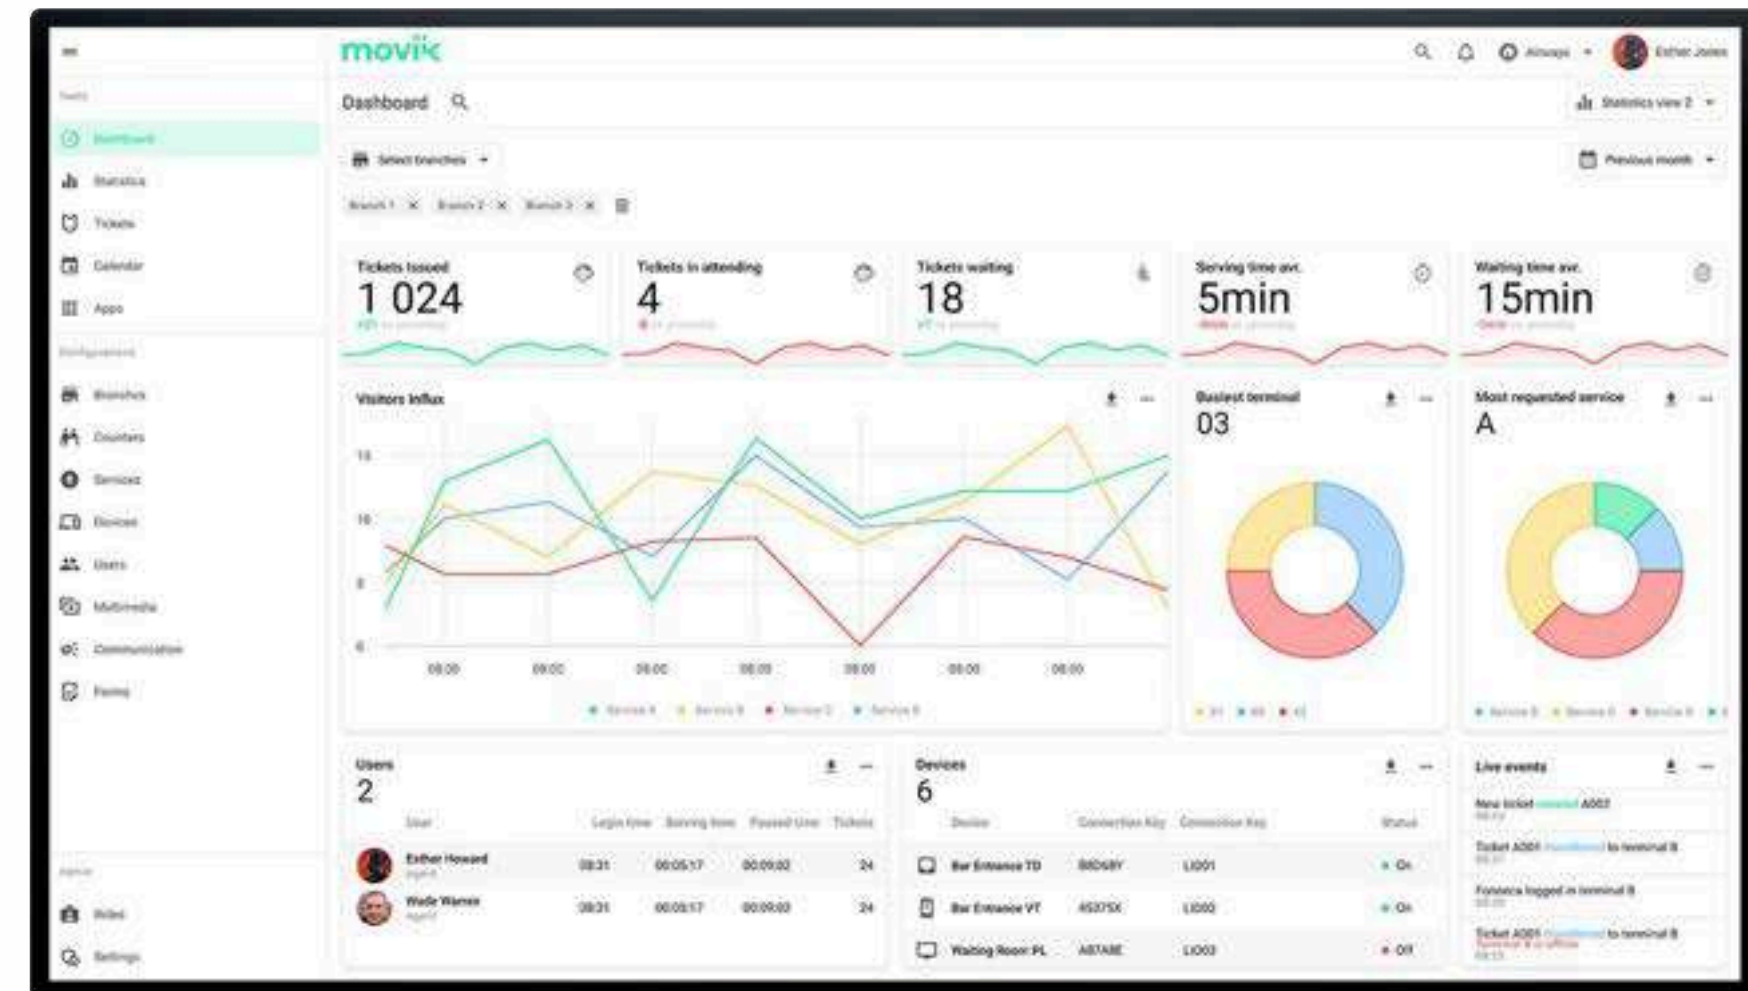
movik

Esther Jones

Dashboard

Statistics view 2

Dashboard
Statistics
Tickets
Calendar
Apps

Branches
Counters
Services
Devices
Users
Multimedia
Communication
Rating

Roles
Settings

Select branches

Previous month

Branch 1 × Branch 2 × Branch 3 ×

Tickets issued
1 024

Tickets in attending
4

Tickets waiting
18

Serving time avr.
5min

Waiting time avr.
15min

Visitors influx

15
10
5
0

08:00 08:00 08:00 08:00 08:00 08:00 08:00

Busiest terminal
03

Most requested service
A

Users
2

| | User | Login time | Serving time | Paused time | Tickets |
|---|---|---|---|---|---|
| | Esther Howard | 08:31 | 00:05:17 | 00:09:02 | 24 |
| | Wade Warren | 08:31 | 00:05:17 | 00:09:03 | 24 |

Devices
6

| | Device | Connection Key | Connection Key | Status |
|---|---|---|---|---|
| | Bar Entrance TD | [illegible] | LID01 | On |
| | Bar Entrance VT | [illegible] | LID02 | On |
| | Waiting Room PL | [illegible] | LID03 | Off |

Live events

New ticket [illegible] A002
Ticket A001 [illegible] to terminal 8
Fonseca logged in terminal 8
Ticket A001 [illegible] to terminal 8